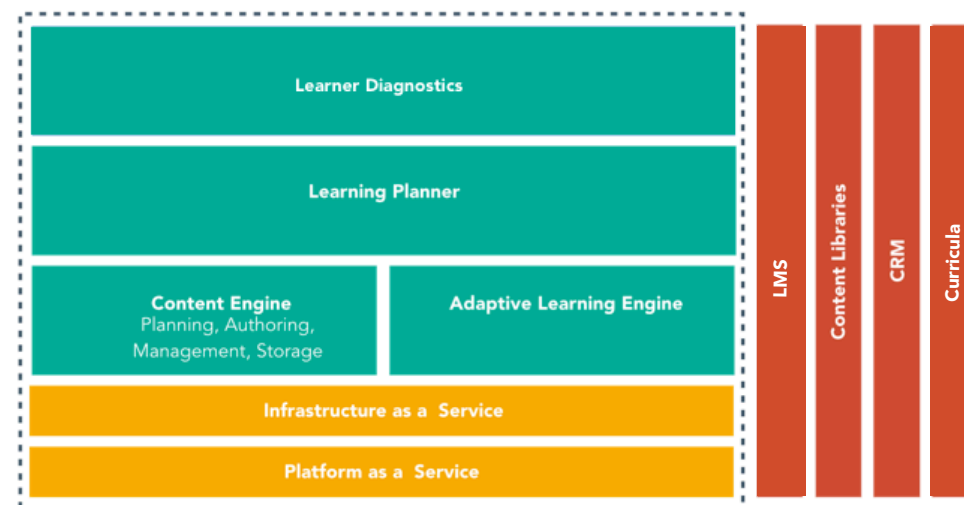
Learner Diagnostics

Learning Planner

Content Engine
Planning, Authoring, Management, Storage

Adaptive Learning Engine

Infrastructure as a Service

Platform as a Service

LMS

Content Libraries

CRM

Curricula